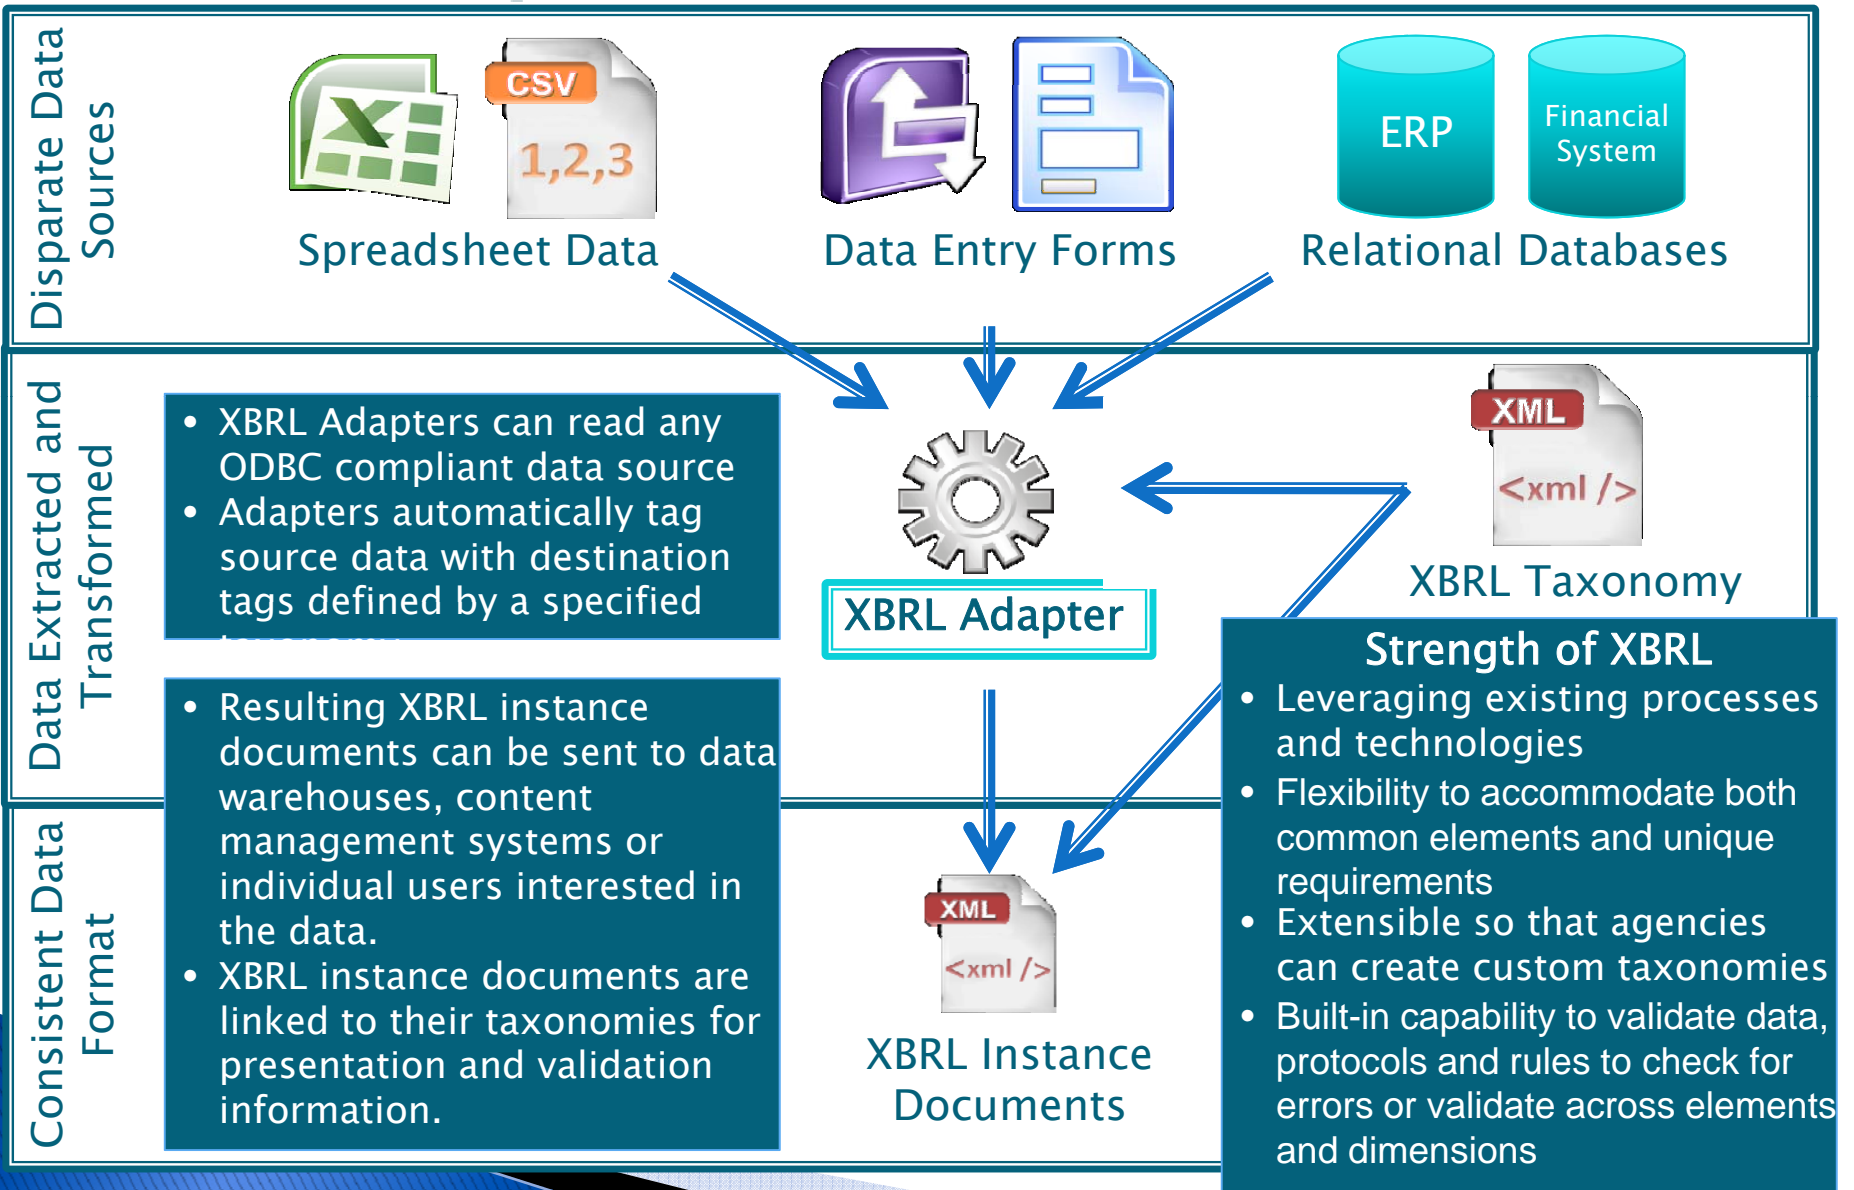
Disparate Data Sources

CSV

1,2,3

Spreadsheet Data

Data Entry Forms

ERP

Financial System

Relational Databases

Data Extracted and Transformed

• XBRL Adapters can read any ODBC compliant data source
• Adapters automatically tag source data with destination tags defined by a specified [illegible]

XBRL Adapter

XML

<xml />

XBRL Taxonomy

Strength of XBRL
• Leveraging existing processes and technologies
• Flexibility to accommodate both common elements and unique requirements
• Extensible so that agencies can create custom taxonomies
• Built-in capability to validate data, protocols and rules to check for errors or validate across elements and dimensions

Consistent Data Format

• Resulting XBRL instance documents can be sent to data warehouses, content management systems or individual users interested in the data.
• XBRL instance documents are linked to their taxonomies for presentation and validation information.

XML

<xml />

XBRL Instance Documents